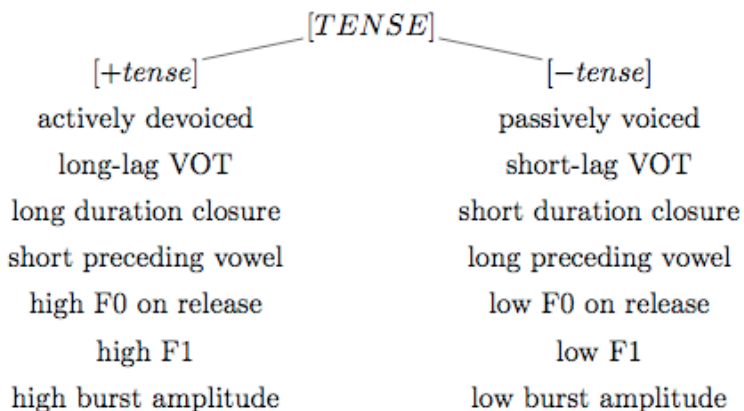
$[TENSE]$

$[+tense]$
actively devoiced
long-lag VOT
long duration closure
short preceding vowel
high F0 on release
high F1
high burst amplitude

$[-tense]$
passively voiced
short-lag VOT
short duration closure
long preceding vowel
low F0 on release
low F1
low burst amplitude